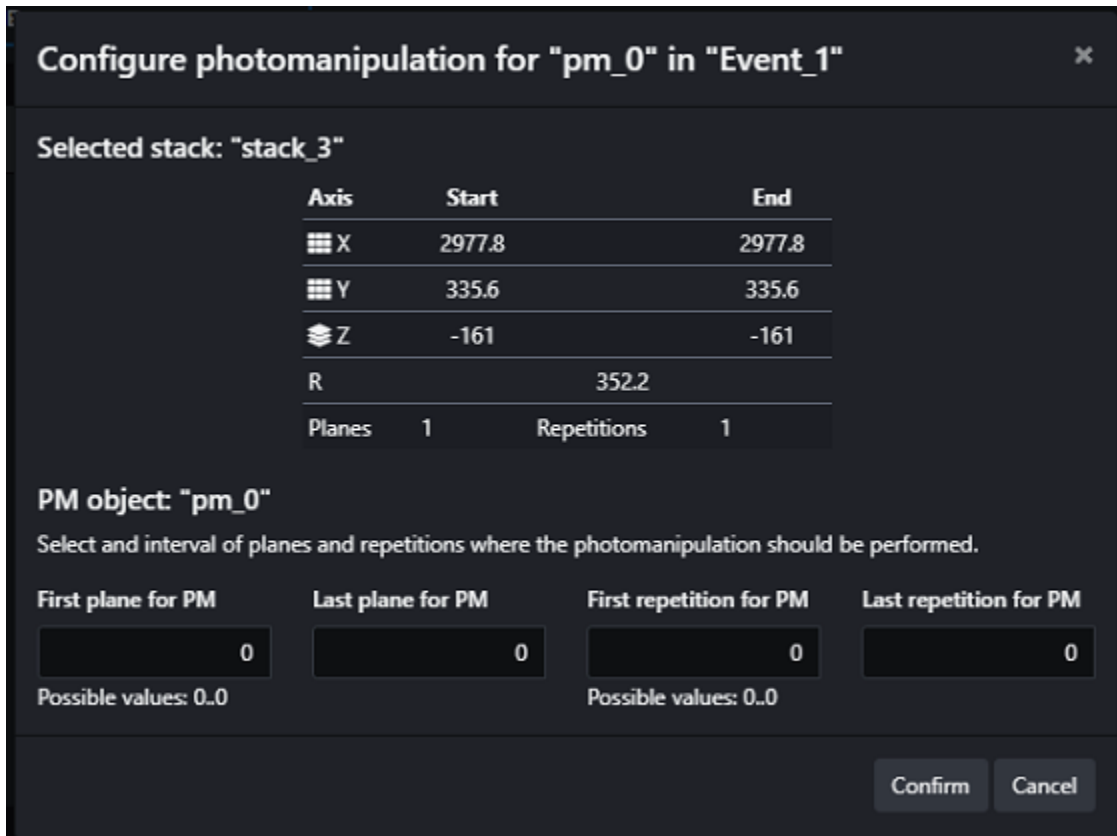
Configure photomanipulation for "pm_0" in "Event_1"

×

Selected stack: "stack_3"

| Axis | Start | | End |
|---|---|---|---|
| X | 2977.8 | | 2977.8 |
| Y | 335.6 | | 335.6 |
| Z | -161 | | -161 |
| R | | 352.2 | |
| Planes 1 | | Repetitions | 1 |

PM object: "pm_0"

Select and interval of planes and repetitions where the photomanipulation should be performed.

First plane for PM
0
Possible values: 0..0

Last plane for PM
0

First repetition for PM
0
Possible values: 0..0

Last repetition for PM
0

Confirm

Cancel